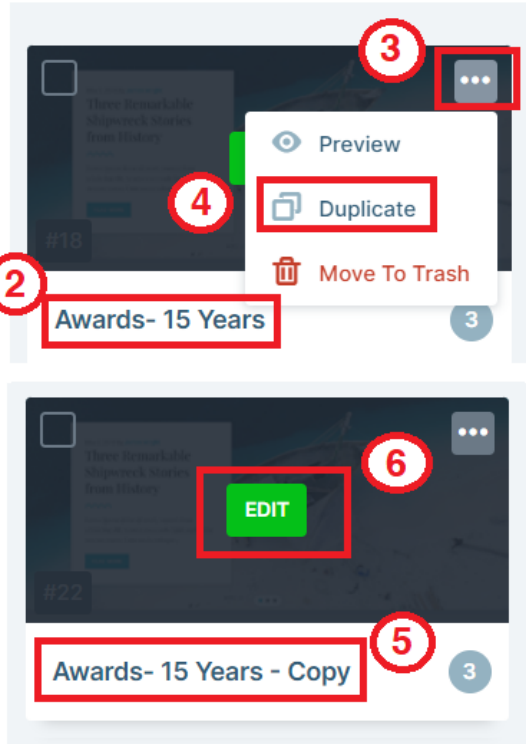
3

Three Remarkable Shipwreck Stories from History

Preview

4

Duplicate

#18

Move To Trash

2

Awards- 15 Years

3

Three Remarkable Shipwreck Stories from History

6

EDIT

#22

5

Awards- 15 Years - Copy

3